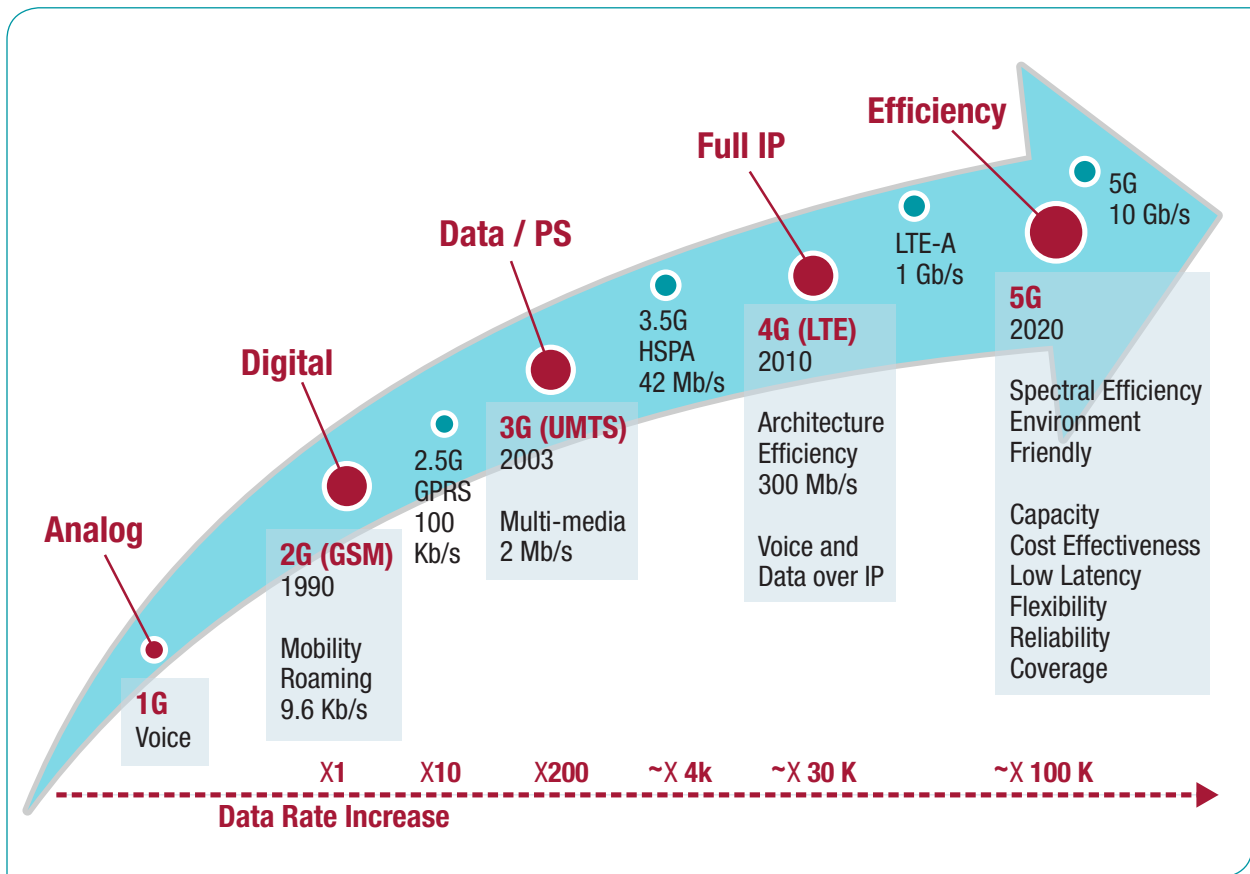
Efficiency

Full IP

Data / PS

Digital

Analog

5G
10 Gb/s

LTE-A
1 Gb/s

3.5G
HSPA
42 Mb/s

2.5G
GPRS
100
Kb/s

1G
Voice

2G (GSM)
1990

Mobility
Roaming
9.6 Kb/s

3G (UMTS)
2003

Multi-media
2 Mb/s

4G (LTE)
2010

Architecture
Efficiency
300 Mb/s

Voice and
Data over IP

5G
2020

Spectral Efficiency
Environment
Friendly

Capacity
Cost Effectiveness
Low Latency
Flexibility
Reliability
Coverage

X1 X10 X200 ~X 4k ~X 30 K ~X 100 K

Data Rate Increase